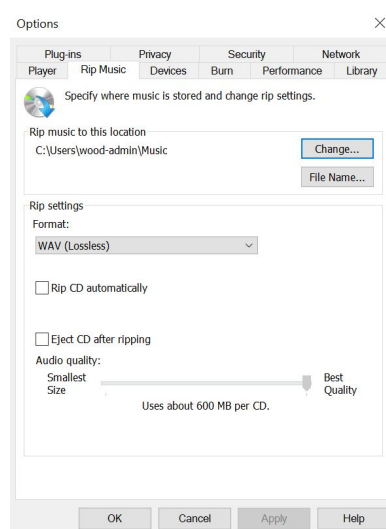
Options

Plug-ins
Privacy
Security
Network
Player
Rip Music
Devices
Burn
Performance
Library

Specify where music is stored and change rip settings.

Rip music to this location
C:\Users\wood-admin\Music
Change...
File Name...

Rip settings
Format:
WAV (Lossless)

Rip CD automatically

Eject CD after ripping
Audio quality:
Smallest Size
Best Quality
Uses about 600 MB per CD.

OK
Cancel
Apply
Help